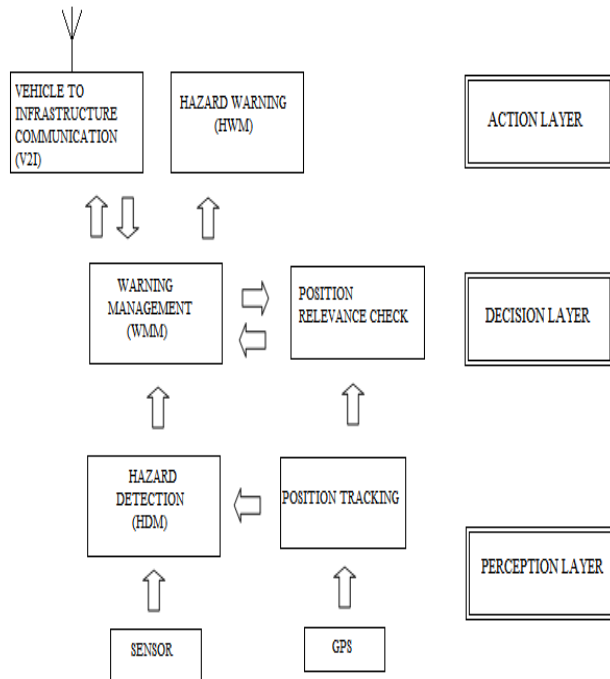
VEHICLE TO INFRASTRUCTURE COMMUNICATION (V2I)

HAZARD WARNING (HWM)

ACTION LAYER

WARNING MANAGEMENT (WMM)

POSITION RELEVANCE CHECK

DECISION LAYER

HAZARD DETECTION (HDM)

POSITION TRACKING

PERCEPTION LAYER

SENSOR

GPS